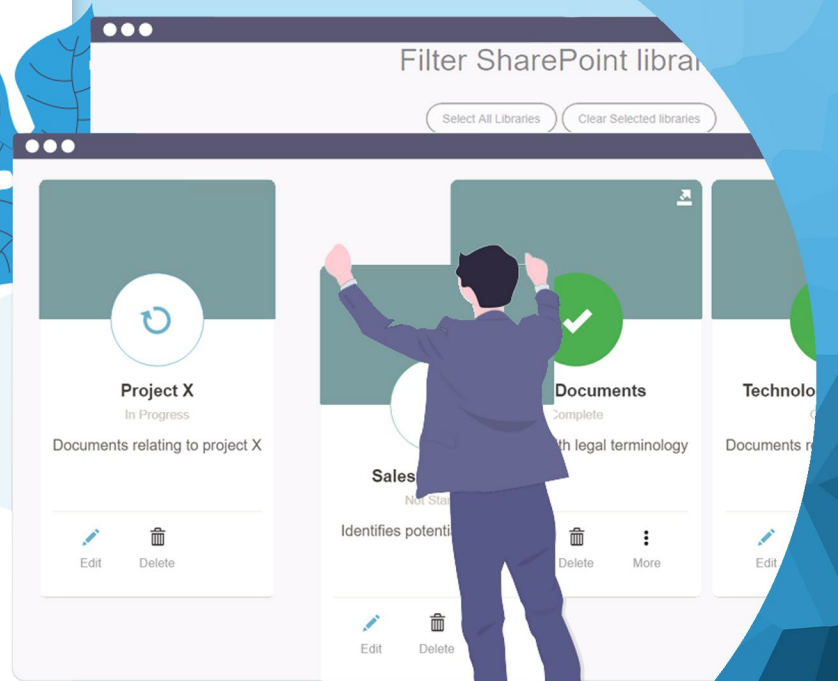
Filter SharePoint librar

Select All Libraries

Clear Selected libraries

Project X

In Progress

Documents relating to project X

Edit

Delete

Sales

Not Sta

Identifies potenti

Edit

Delete

Documents

Complete

th legal terminology

Delete

More

Technolo

Documents r

Edit